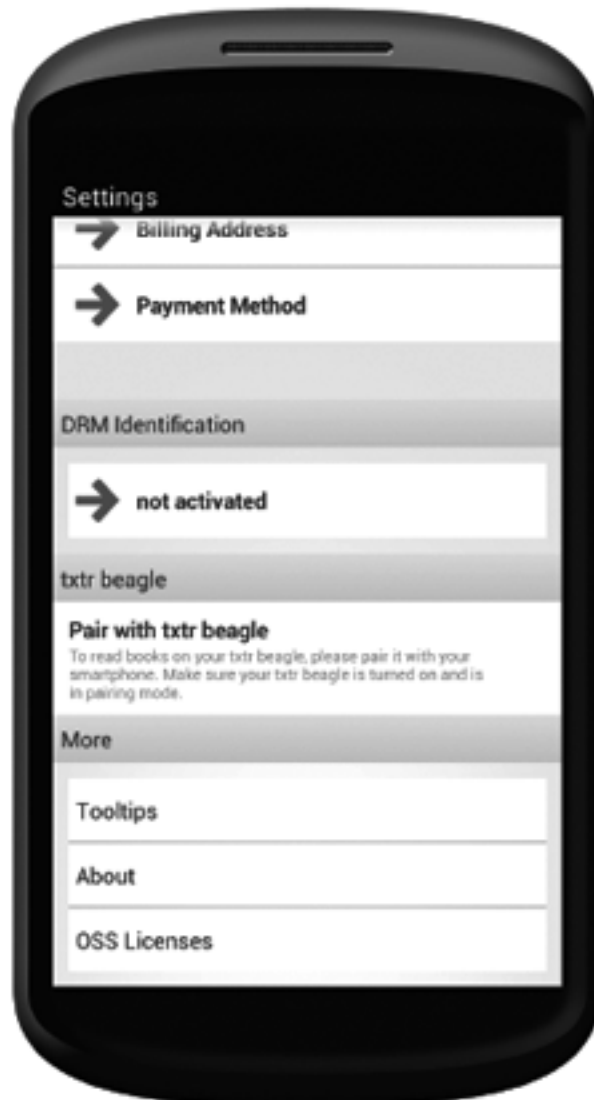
Settings

Billing Address

Payment Method

DRM Identification

not activated

txtr beagle

Pair with txtr beagle

To read books on your txtr beagle, please pair it with your smartphone. Make sure your txtr beagle is turned on and is in pairing mode.

More

Tooltips

About

OSS Licenses